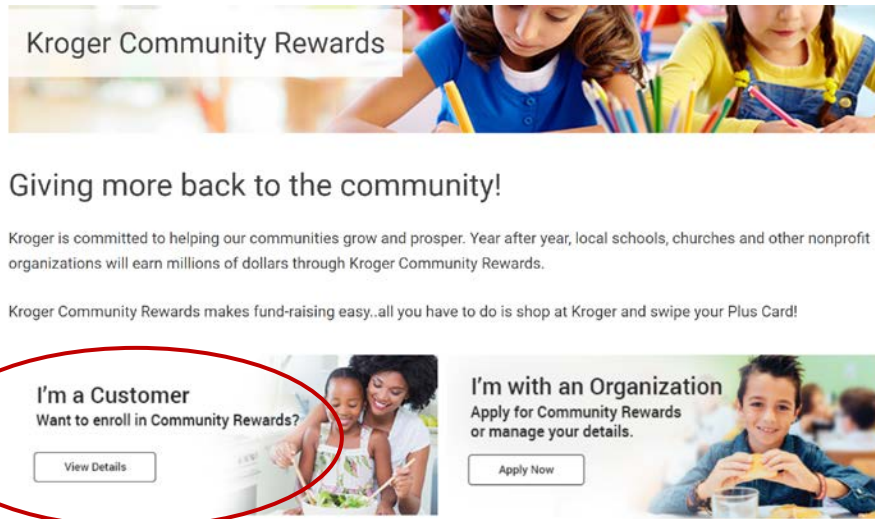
Kroger Community Rewards

Giving more back to the community!

Kroger is committed to helping our communities grow and prosper. Year after year, local schools, churches and other nonprofit organizations will earn millions of dollars through Kroger Community Rewards.

Kroger Community Rewards makes fund-raising easy..all you have to do is shop at Kroger and swipe your Plus Card!

I'm a Customer
Want to enroll in Community Rewards?

View Details

I'm with an Organization
Apply for Community Rewards or manage your details.

Apply Now